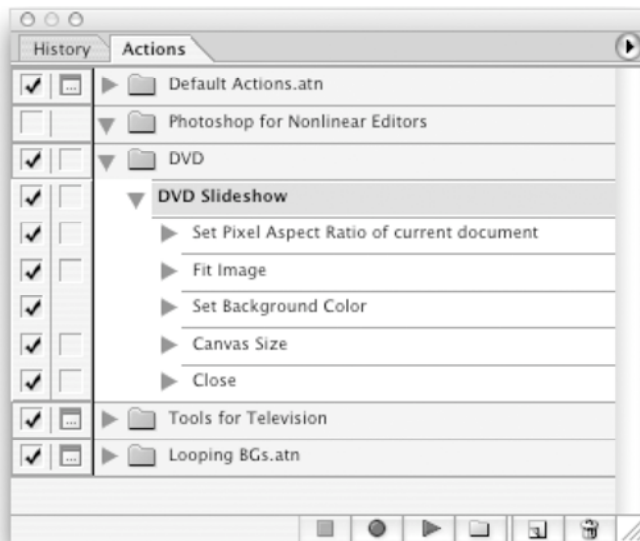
History | Actions

Default Actions.atn
Photoshop for Nonlinear Editors
DVD
DVD Slideshow
Set Pixel Aspect Ratio of current document
Fit Image
Set Background Color
Canvas Size
Close
Tools for Television
Looping BGs.atn